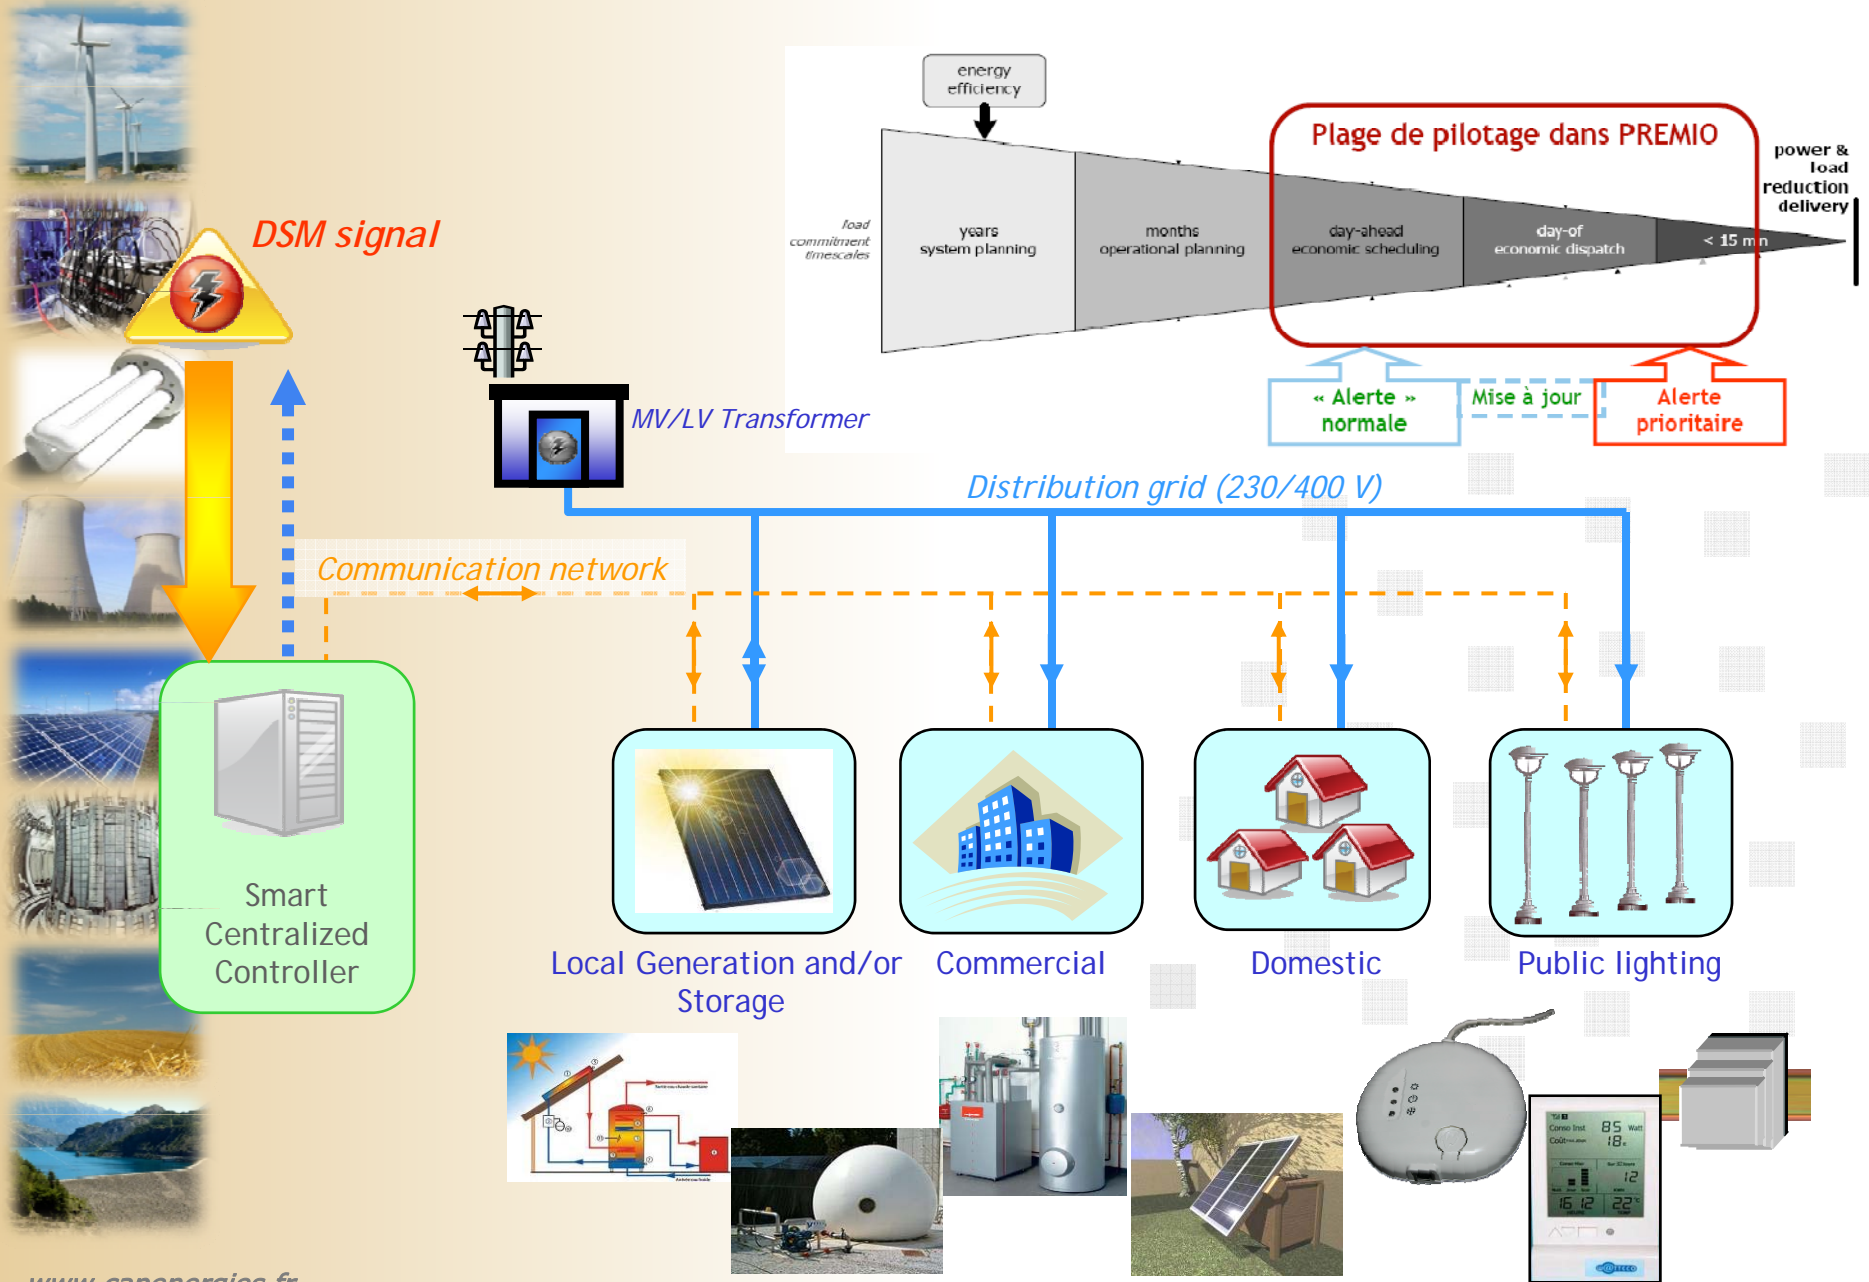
energy efficiency

Plage de pilotage dans PREMIO

power & load reduction delivery

load commitment timescales

years system planning

months operational planning

day-ahead economic scheduling

day-of economic dispatch

< 15 min

« Alerte » normale

Mise à jour

Alerte prioritaire

DSM signal

MV/LV Transformer

Distribution grid (230/400 V)

Communication network

Smart Centralized Controller

Local Generation and/or Storage

Commercial

Domestic

Public lighting

Conso Inst 85 Watt
Coût 18

www.capenergies.fr